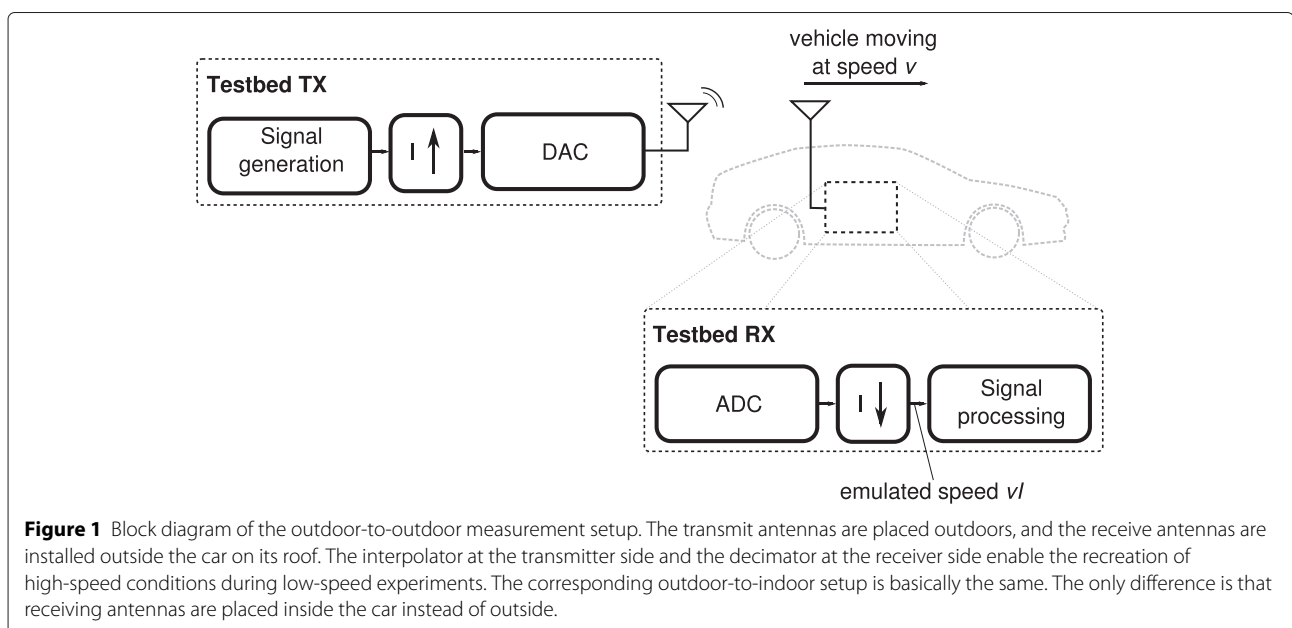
vehicle moving at speed $v$

Testbed TX

Signal generation

I $\uparrow$

DAC

Testbed RX

ADC

I $\downarrow$

Signal processing

emulated speed $vI$

**Figure 1** Block diagram of the outdoor-to-outdoor measurement setup. The transmit antennas are placed outdoors, and the receive antennas are installed outside the car on its roof. The interpolator at the transmitter side and the decimator at the receiver side enable the recreation of high-speed conditions during low-speed experiments. The corresponding outdoor-to-indoor setup is basically the same. The only difference is that receiving antennas are placed inside the car instead of outside.